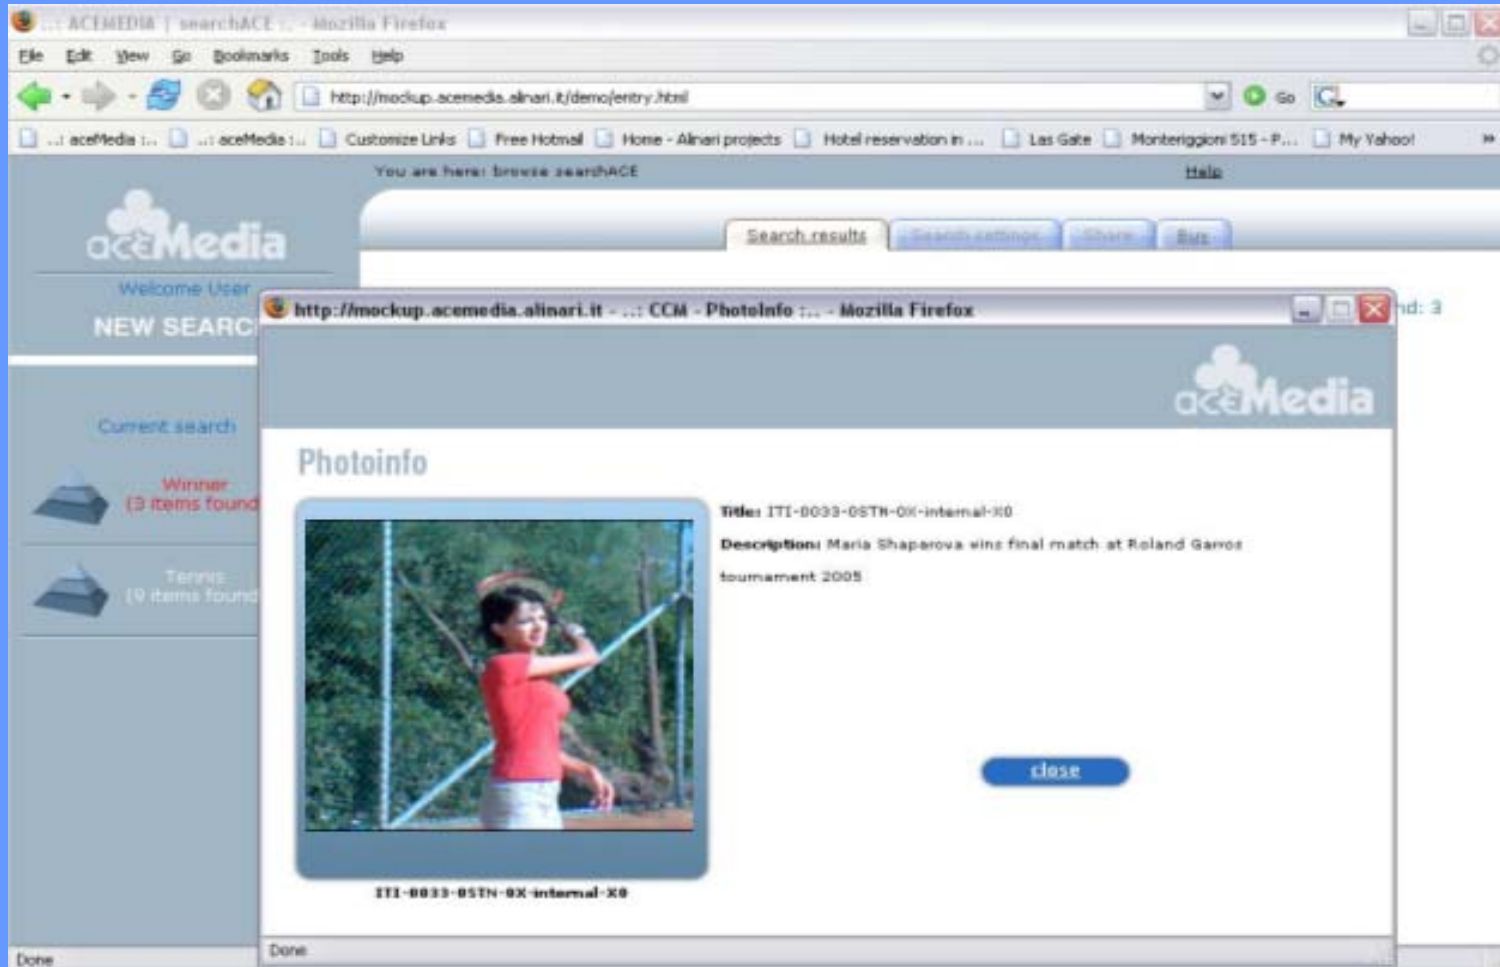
..: ACEMEDIA | searchACE :.. - Mozilla Firefox

File Edit View Go Bookmarks Tools Help

http://mockup.acemedia.alinari.it/demo/entry.html

Go

..: aceMedia :.. ..: aceMedia :.. Customize Links Free Hotmail Home - Alinari projects Hotel reservation in ... Las Gate Monteriggioni 515 - P... My Yahoo!

You are here: browse searchACE

Help

aceMedia

Welcome User

NEW SEARC

Search results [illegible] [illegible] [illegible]

nd: 3

Current search

Winner
(3 items found

Tennis
(9 items found

Done

http://mockup.acemedia.alinari.it - ..: CCM - PhotoInfo :.. - Mozilla Firefox

aceMedia

Photoinfo

Title: ITI-0033-0STN-0X-internal-X0

Description: Maria Shaparova wins final match at Roland Garros tournament 2005

ITI-0033-0STN-0X-internal-X0

close

Done